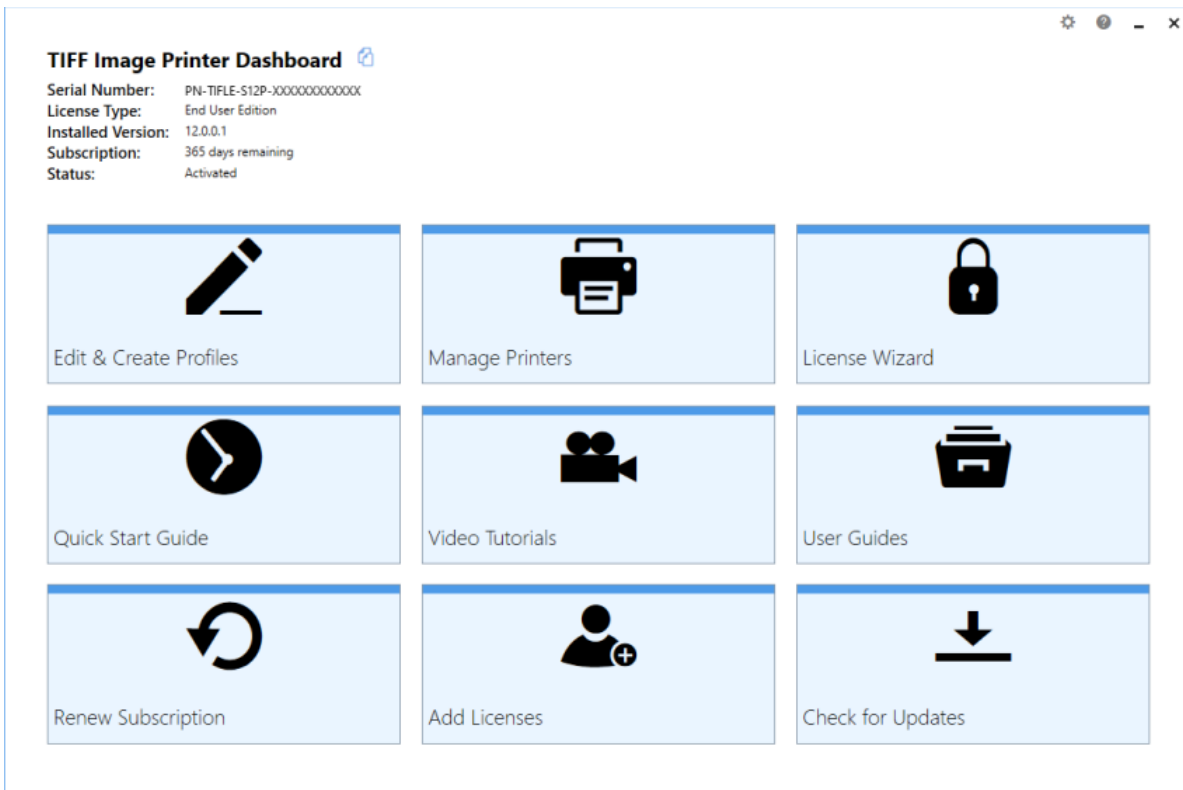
TIFF Image Printer Dashboard

Serial Number: PN-TIFLE-S12P-XXXXXXXXXXXX
License Type: End User Edition
Installed Version: 12.0.0.1
Subscription: 365 days remaining
Status: Activated

Edit & Create Profiles

Manage Printers

License Wizard

Quick Start Guide

Video Tutorials

User Guides

Renew Subscription

Add Licenses

Check for Updates